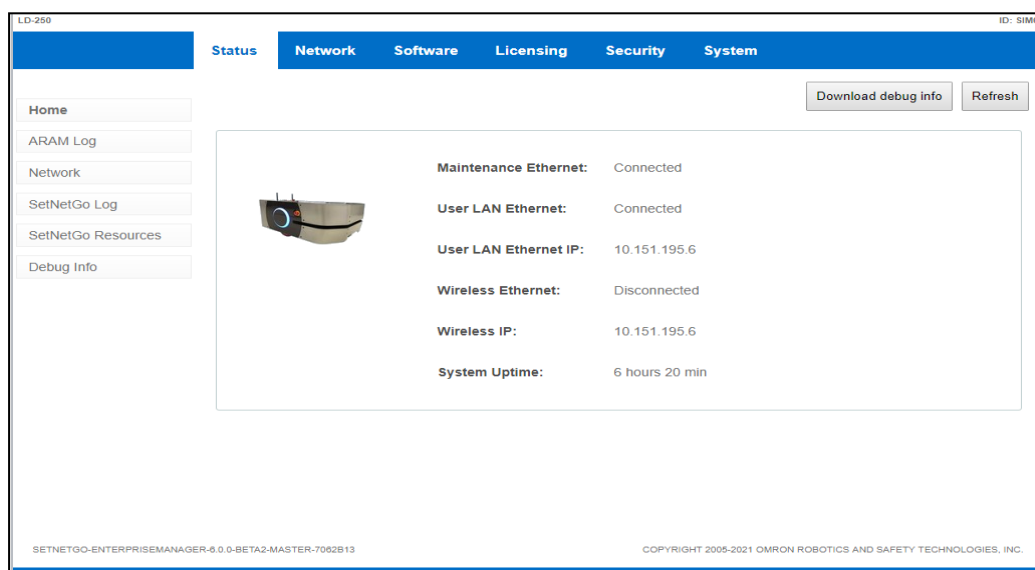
LD-250

ID: SIM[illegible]

Status Network Software Licensing Security System

Home
ARAM Log
Network
SetNetGo Log
SetNetGo Resources
Debug Info

Download debug info Refresh

| | |
|---|---|
| Maintenance Ethernet: | Connected |
| User LAN Ethernet: | Connected |
| User LAN Ethernet IP: | 10.151.195.6 |
| Wireless Ethernet: | Disconnected |
| Wireless IP: | 10.151.195.6 |
| System Uptime: | 6 hours 20 min |

SETNETGO-ENTERPRISEMANAGER-6.0.0-BETA2-MASTER-7062B13

COPYRIGHT 2005-2021 OMRON ROBOTICS AND SAFETY TECHNOLOGIES, INC.